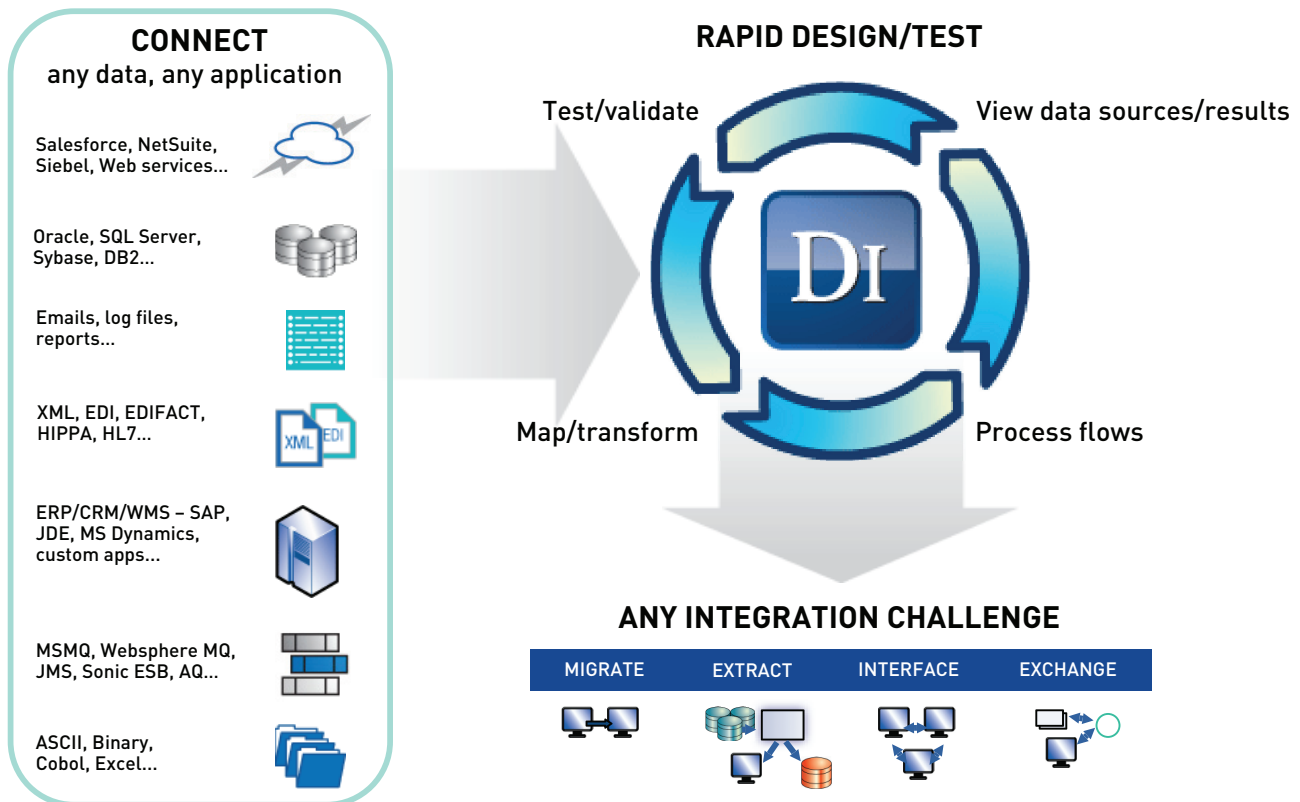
CONNECT
any data, any application

Salesforce, NetSuite, Siebel, Web services...

Oracle, SQL Server, Sybase, DB2...

Emails, log files, reports...

XML, EDI, EDIFACT, HIPPA, HL7...

XML EDI

ERP/CRM/WMS – SAP, JDE, MS Dynamics, custom apps...

MSMQ, Websphere MQ, JMS, Sonic ESB, AQ...

ASCII, Binary, Cobol, Excel...

RAPID DESIGN/TEST

Test/validate

View data sources/results

DI

Map/transform

Process flows

ANY INTEGRATION CHALLENGE

| MIGRATE | EXTRACT | INTERFACE | EXCHANGE |
|---|---|---|---|